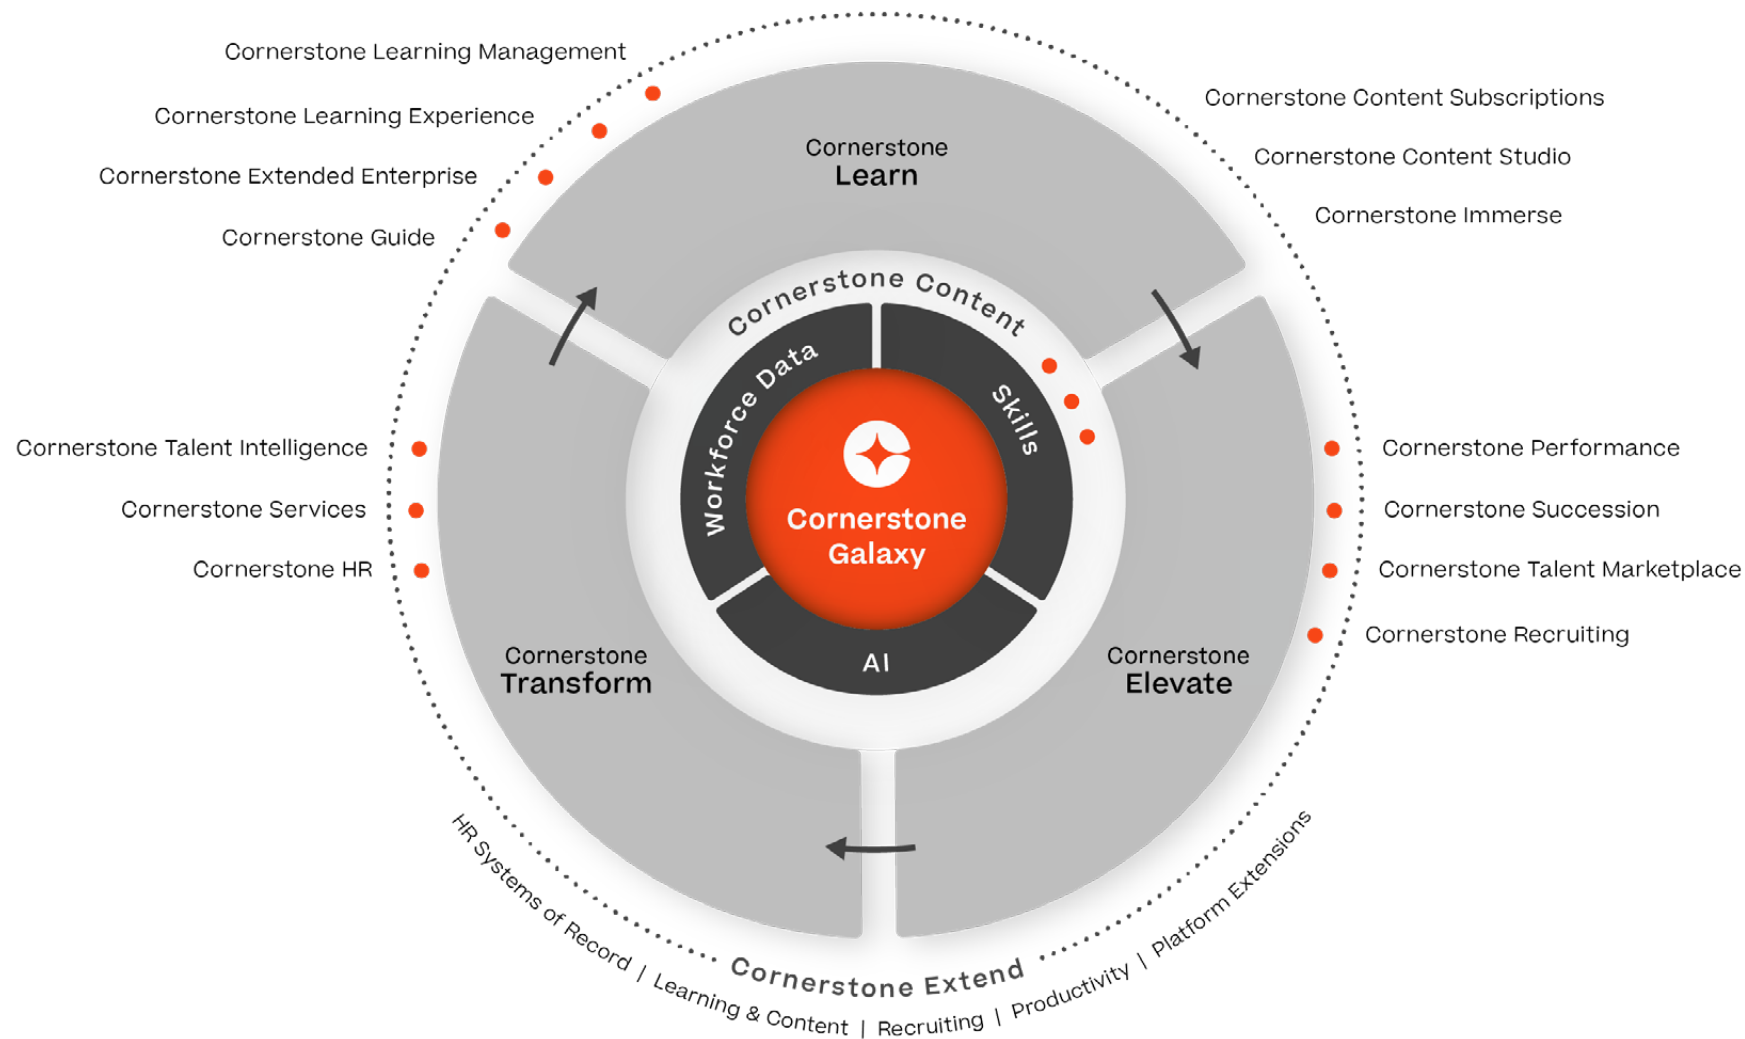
Cornerstone Learning Management

Cornerstone Learning Experience

Cornerstone Extended Enterprise

Cornerstone Guide

Cornerstone Learn

Cornerstone Content Subscriptions

Cornerstone Content Studio

Cornerstone Immerse

Cornerstone Content

Workforce Data

Skills

Cornerstone Galaxy

AI

Cornerstone Talent Intelligence

Cornerstone Services

Cornerstone HR

Cornerstone Performance

Cornerstone Succession

Cornerstone Talent Marketplace

Cornerstone Recruiting

Cornerstone Transform

Cornerstone Elevate

Cornerstone Extend

HR Systems of Record | Learning & Content | Recruiting | Productivity | Platform Extensions